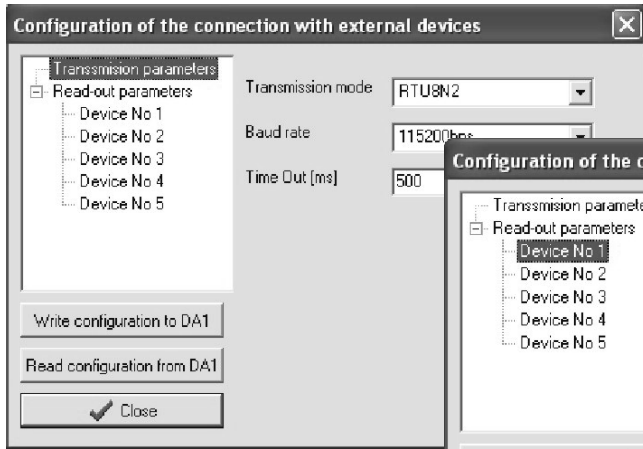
Configuration of the connection with external devices

Transmision parameters
Read-out parameters
Device No 1
Device No 2
Device No 3
Device No 4
Device No 5

Transmission mode RTU8N2
Baud rate 115200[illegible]
Time Out [ms] 500

Write configuration to DA1
Read configuration from DA1
Close

Configuration of the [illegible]

Transmision paramet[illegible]
Read-out parameters
Device No 1
Device No 2
Device No 3
Device No 4
Device No 5